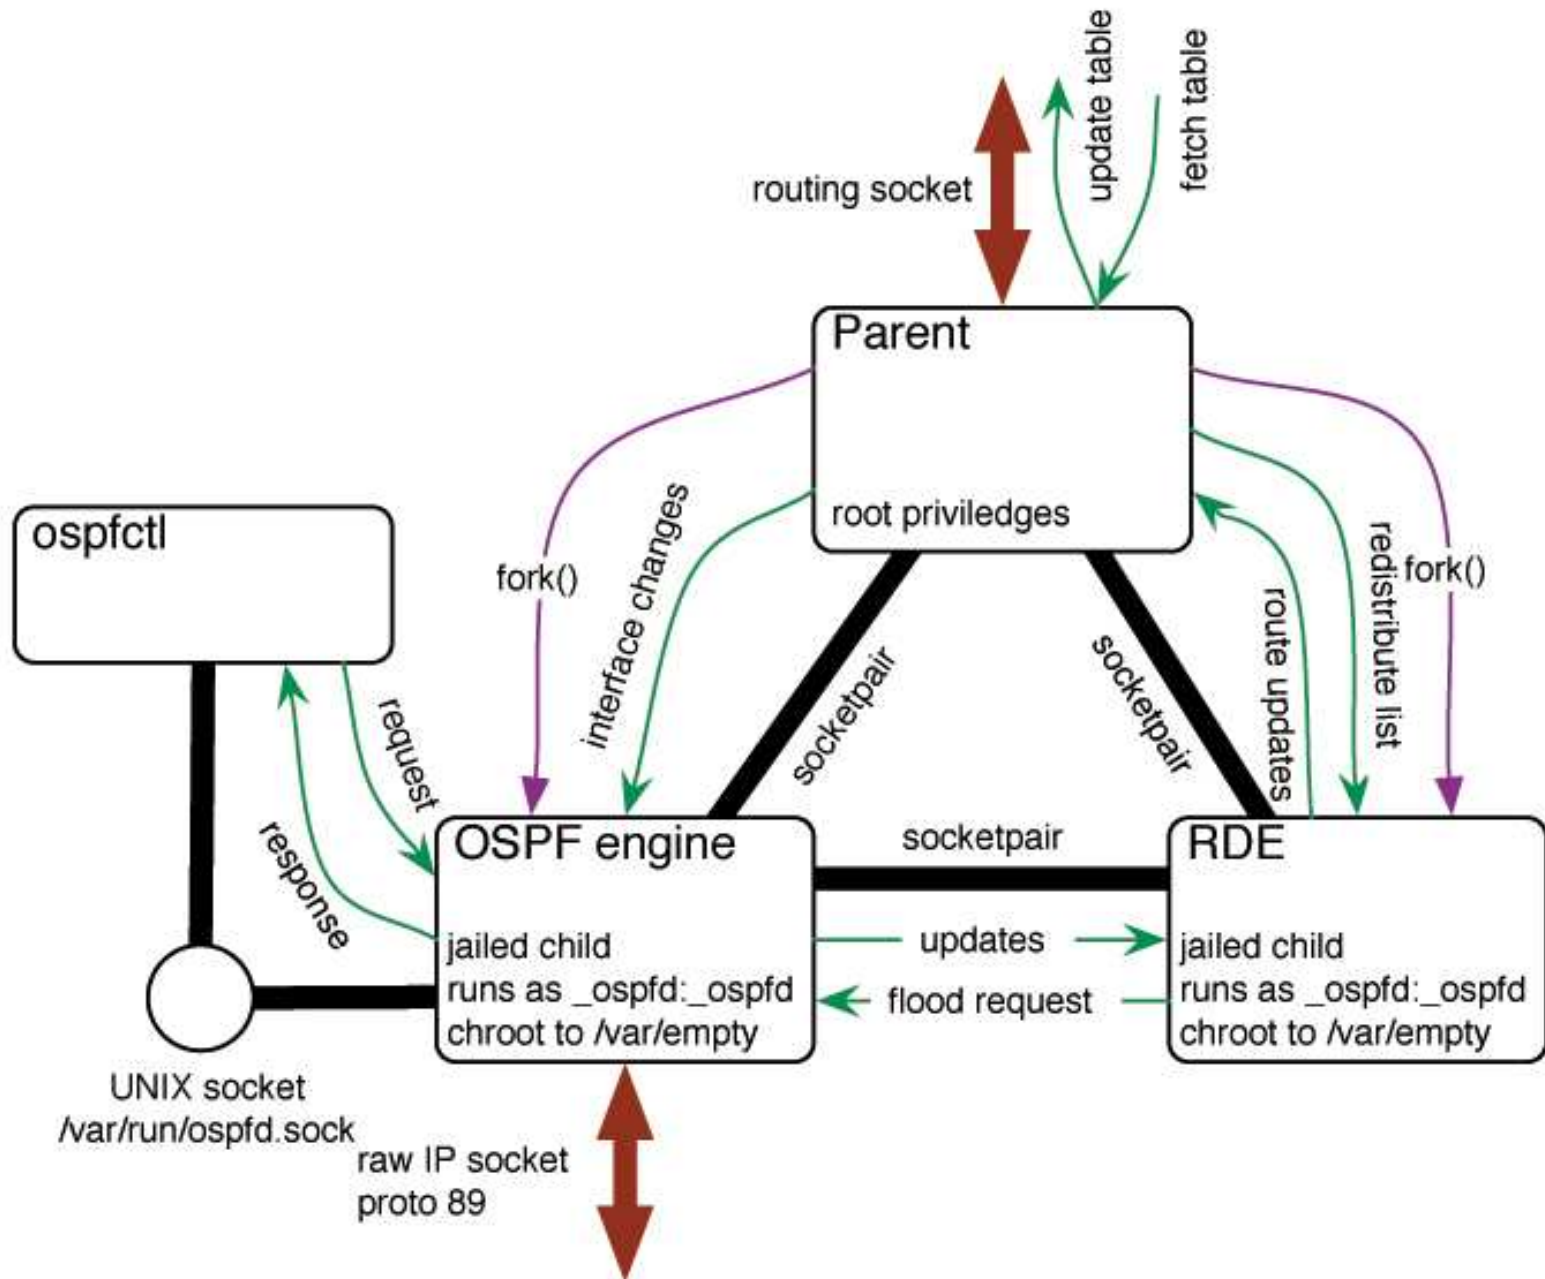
update table
fetch table
routing socket

Parent

root priviledges

ospfctl

fork()
interface changes
socketpair
socketpair
route updates
redistribute list
fork()

request
response

OSPF engine

jailed child
runs as _ospfd:_ospfd
chroot to /var/empty

socketpair
updates
flood request

RDE

jailed child
runs as _ospfd:_ospfd
chroot to /var/empty

UNIX socket
/var/run/ospfd.sock

raw IP socket
proto 89